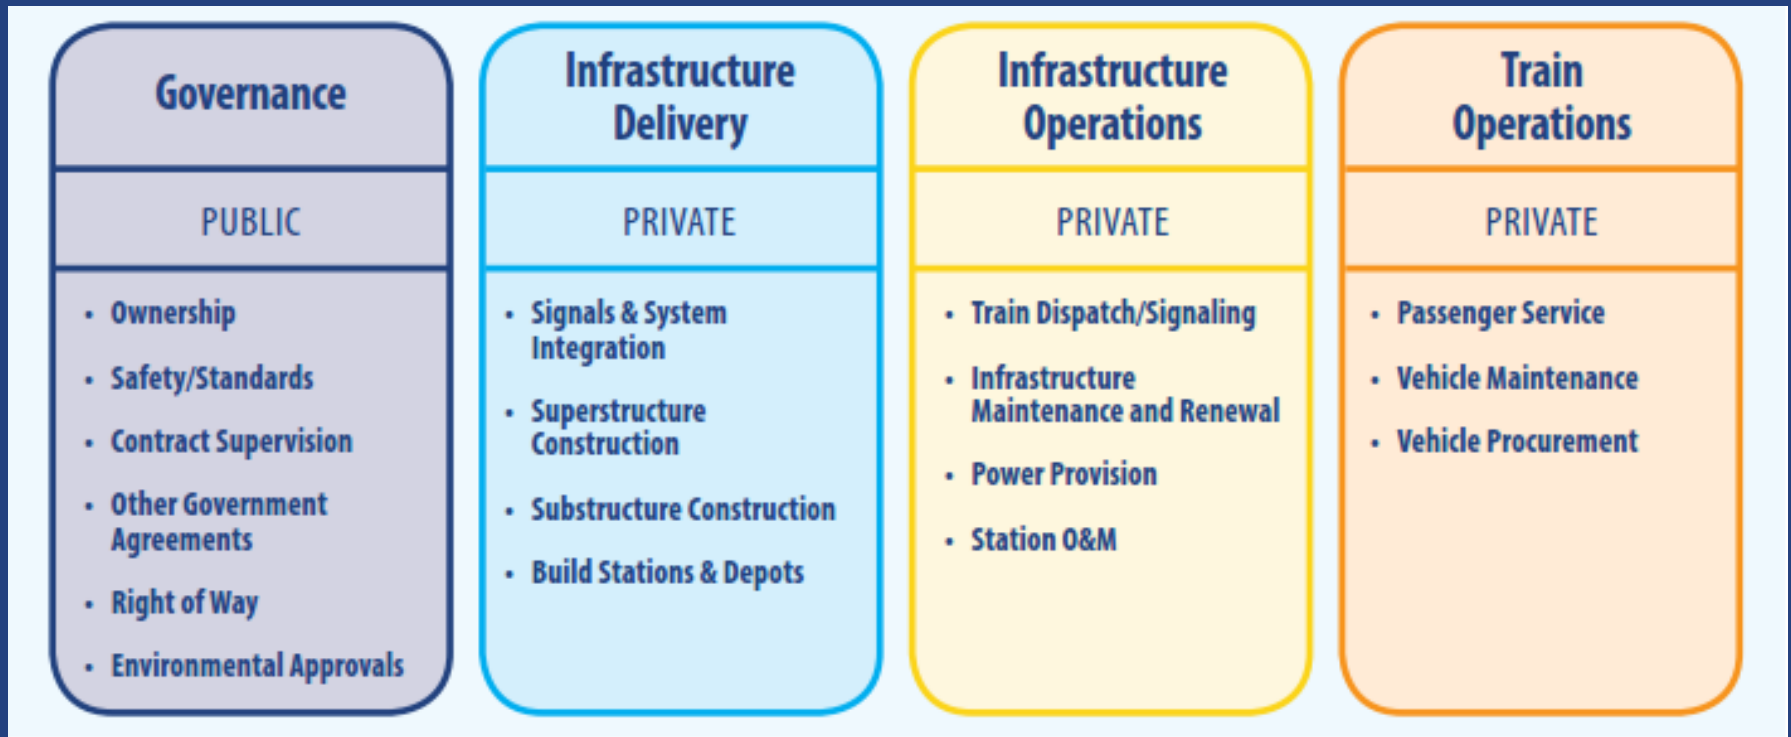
Governance

PUBLIC

- Ownership
- Safety/Standards
- Contract Supervision
- Other Government Agreements
- Right of Way
- Environmental Approvals

Infrastructure Delivery

PRIVATE

- Signals & System Integration
- Superstructure Construction
- Substructure Construction
- Build Stations & Depots

Infrastructure Operations

PRIVATE

- Train Dispatch/Signaling
- Infrastructure Maintenance and Renewal
- Power Provision
- Station O&M

Train Operations

PRIVATE

- Passenger Service
- Vehicle Maintenance
- Vehicle Procurement